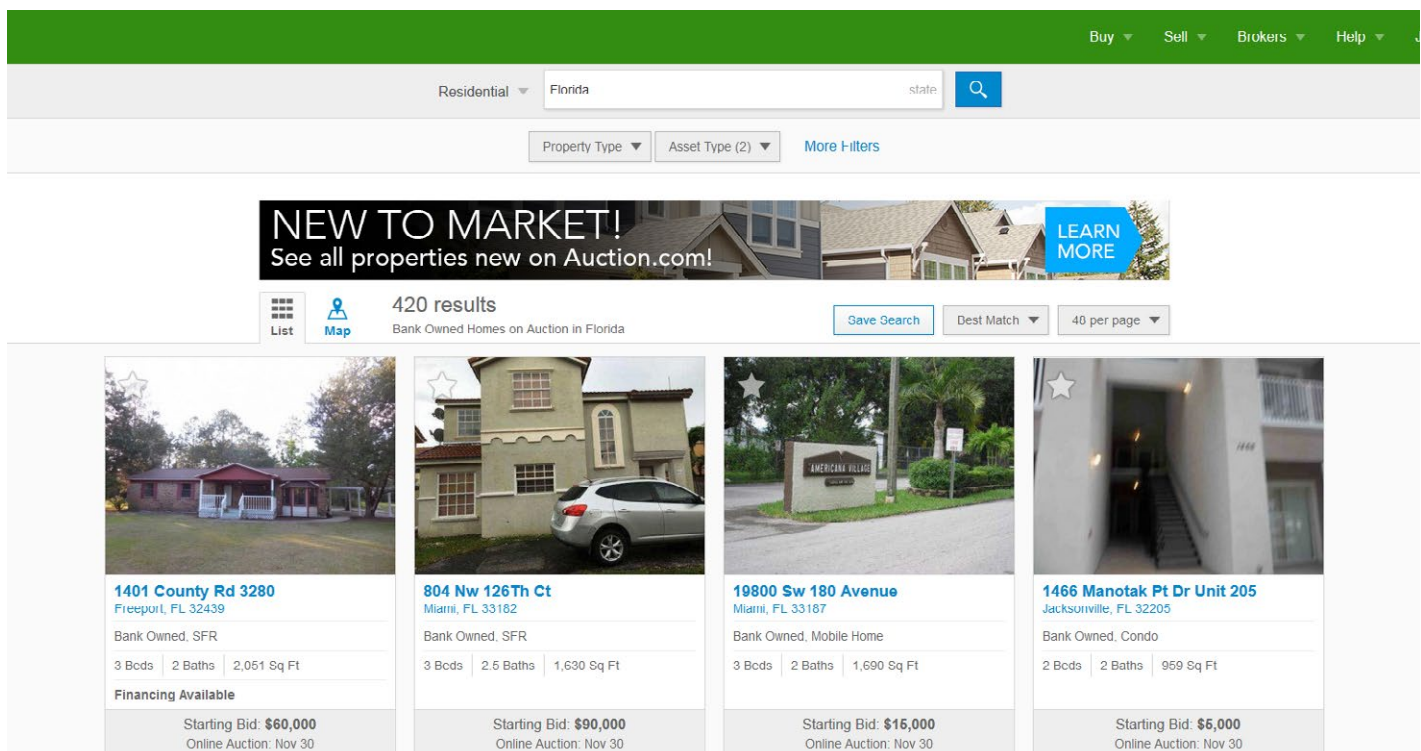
Buy Sell Brokers Help J

Residential Florida state

Property Type Asset Type (2) More Filters

NEW TO MARKET!
See all properties new on Auction.com!
LEARN MORE

List Map
420 results
Bank Owned Homes on Auction in Florida

Save Search Best Match 40 per page

AMERICANA VILLAGE

1401 County Rd 3280
Freeport, FL 32439
Bank Owned, SFR
3 Beds 2 Baths 2,051 Sq Ft
Financing Available
Starting Bid: $60,000
Online Auction: Nov 30

804 Nw 126Th Ct
Miami, FL 33182
Bank Owned, SFR
3 Beds 2.5 Baths 1,630 Sq Ft
Starting Bid: $90,000
Online Auction: Nov 30

19800 Sw 180 Avenue
Miami, FL 33187
Bank Owned, Mobile Home
3 Beds 2 Baths 1,690 Sq Ft
Starting Bid: $16,000
Online Auction: Nov 30

1466 Manotak Pt Dr Unit 205
Jacksonville, FL 32205
Bank Owned, Condo
2 Beds 2 Baths 959 Sq Ft
Starting Bid: $5,000
Online Auction: Nov 30